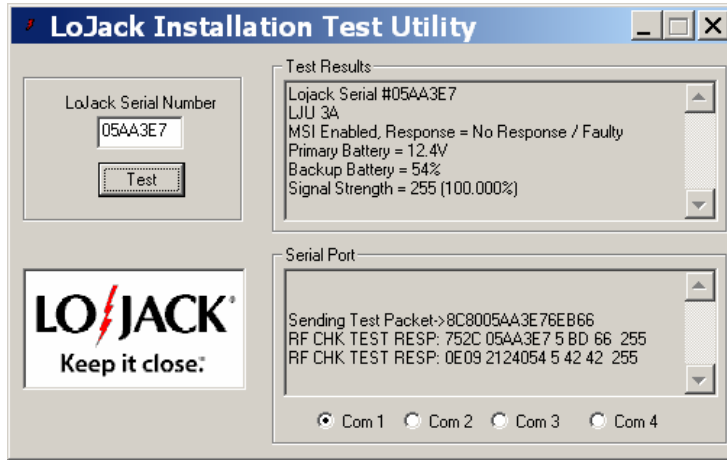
LoJack Installation Test Utility

LoJack Serial Number
05AA3E7
Test

Test Results
Lojack Serial #05AA3E7
LJU 3A
MSI Enabled, Response = No Response / Faulty
Primary Battery = 12.4V
Backup Battery = 54%
Signal Strength = 255 (100.000%)

LOJACK®
Keep it close.

Serial Port
Sending Test Packet->8C8005AA3E76EB66
RF CHK TEST RESP: 752C 05AA3E7 5 BD 66 255
RF CHK TEST RESP: 0E09 2124054 5 42 42 255

Com 1 Com 2 Com 3 Com 4